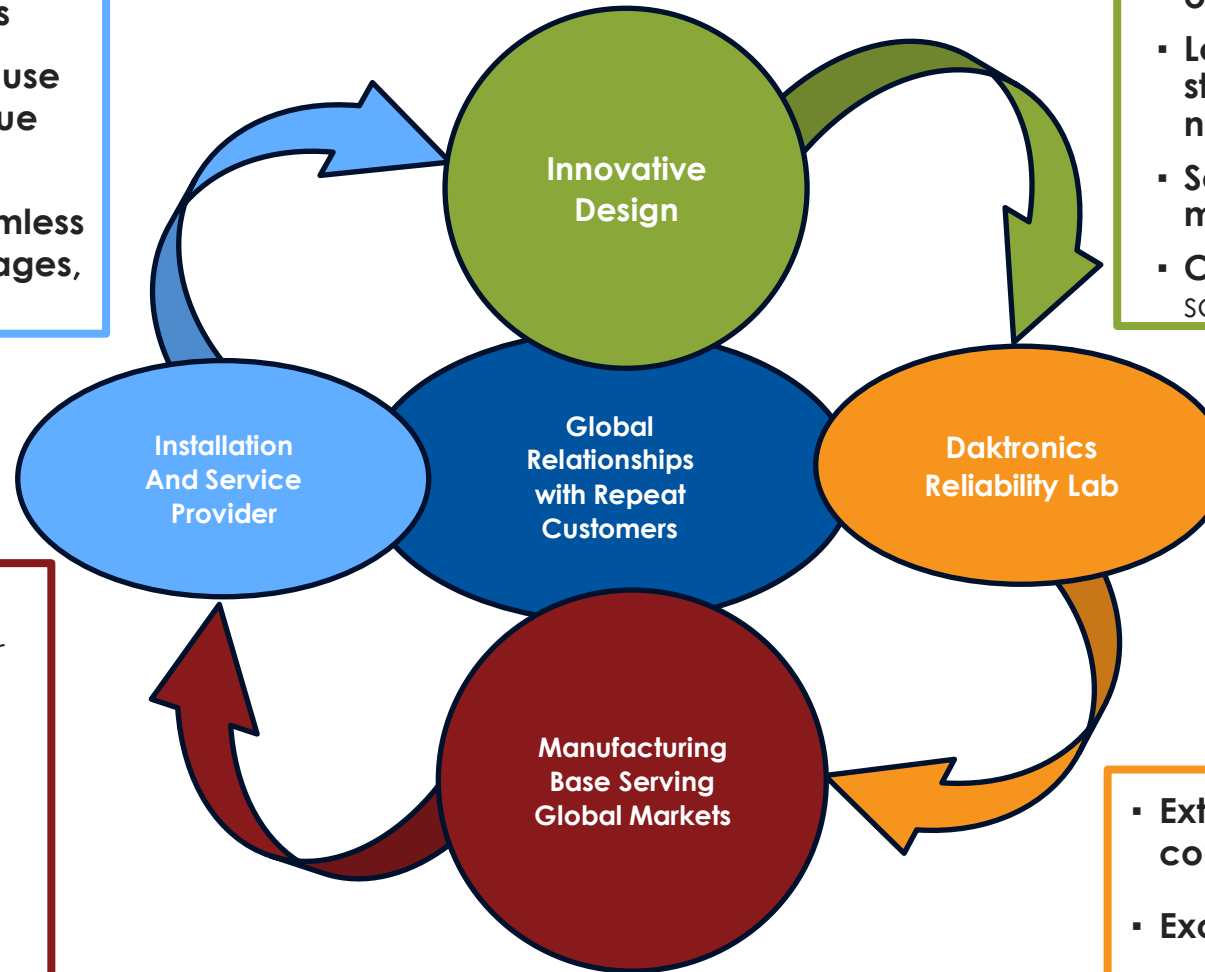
s
use
ue
mless
ages,

Innovative Design

Global Relationships with Repeat Customers

Installation And Service Provider

Daktronics Reliability Lab

Manufacturing Base Serving Global Markets

▪ Le
st
n
▪ S
m
▪ C
sc

▪ Ext
co
▪ Ex